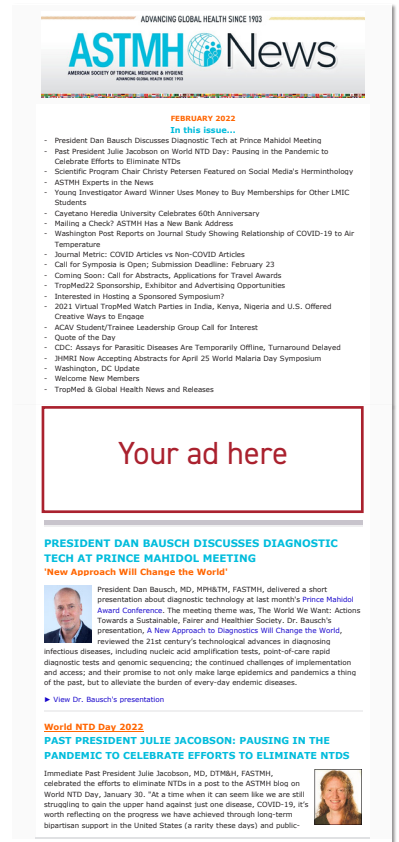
ADVANCING GLOBAL HEALTH SINCE 1903

ASTMH News

AMERICAN SOCIETY OF TROPICAL MEDICINE & HYGIENE ADVANCING GLOBAL HEALTH SINCE 1903

FEBRUARY 2022
In this issue...

- President Dan Bausch Discusses Diagnostic Tech at Prince Mahidol Meeting
- Past President Julie Jacobson on World NTD Day: Pausing in the Pandemic to Celebrate Efforts to Eliminate NTDs
- Scientific Program Chair Christy Petersen Featured on Social Media's Herminthology
- ASTMH Experts in the News
- Young Investigator Award Winner Uses Money to Buy Memberships for Other LMIC Students
- Cayetano Heredia University Celebrates 60th Anniversary
- Mailing a Check? ASTMH Has a New Bank Address
- Washington Post Reports on Journal Study Showing Relationship of COVID-19 to Air Temperature
- Journal Metric: COVID Articles vs Non-COVID Articles
- Call for Symposia is Open; Submission Deadline: February 23
- Coming Soon: Call for Abstracts, Applications for Travel Awards
- TropMed22 Sponsorship, Exhibitor and Advertising Opportunities
- Interested in Hosting a Sponsored Symposium?
- 2021 Virtual TropMed Watch Parties in India, Kenya, Nigeria and U.S. Offered Creative Ways to Engage
- ACAV Student/Trainee Leadership Group Call for Interest
- Quote of the Day
- CDC: Assays for Parasitic Diseases Are Temporarily Offline, Turnaround Delayed
- JHMRI Now Accepting Abstracts for April 25 World Malaria Day Symposium
- Washington, DC Update
- Welcome New Members
- TropMed & Global Health News and Releases

Your ad here

PRESIDENT DAN BAUSCH DISCUSSES DIAGNOSTIC TECH AT PRINCE MAHIDOL MEETING
'New Approach Will Change the World'

President Dan Bausch, MD, MPH&TM, FASTMH, delivered a short presentation about diagnostic technology at last month's Prince Mahidol Award Conference. The meeting theme was, The World We Want: Actions Towards a Sustainable, Fairer and Healthier Society. Dr. Bausch's presentation, A New Approach to Diagnostics Will Change the World, reviewed the 21st century's technological advances in diagnosing infectious diseases, including nucleic acid amplification tests, point-of-care rapid diagnostic tests and genomic sequencing; the continued challenges of implementation and access; and their promise to not only make large epidemics and pandemics a thing of the past, but to alleviate the burden of every-day endemic diseases.

► View Dr. Bausch's presentation

World NTD Day 2022
PAST PRESIDENT JULIE JACOBSON: PAUSING IN THE PANDEMIC TO CELEBRATE EFFORTS TO ELIMINATE NTDS

Immediate Past President Julie Jacobson, MD, DTM&H, FASTMH, celebrated the efforts to eliminate NTDs in a post to the ASTMH blog on World NTD Day, January 30. "At a time when it can seem like we are still struggling to gain the upper hand against just one disease, COVID-19, it's worth reflecting on the progress we have achieved through long-term bipartisan support in the United States (a rarity these days) and public-